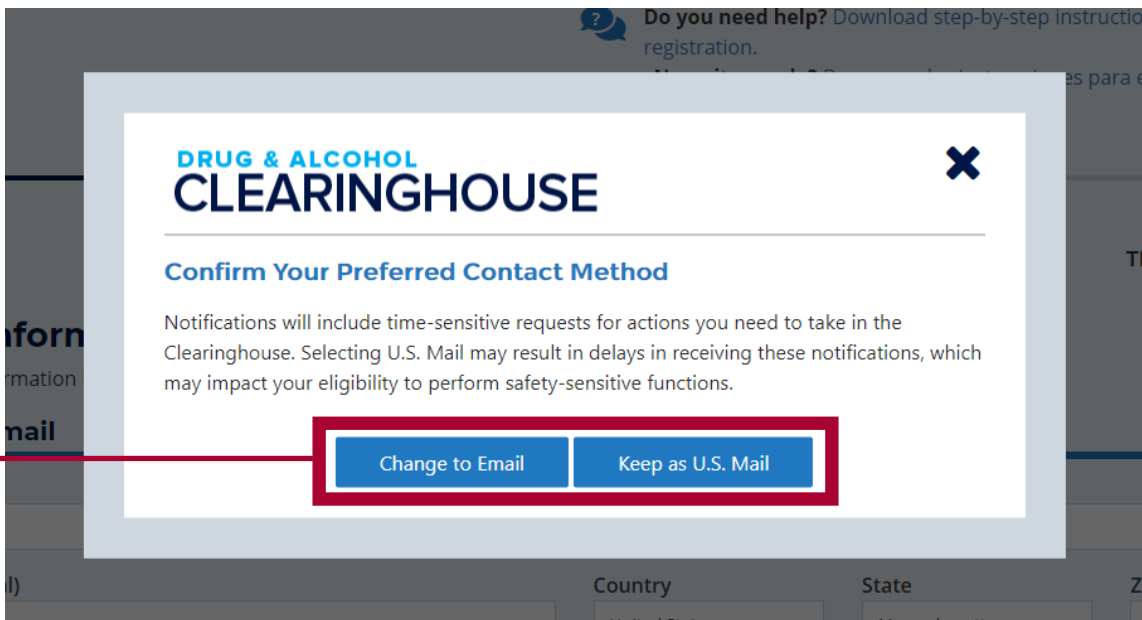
Do you need help? Download step-by-step instructio registration.

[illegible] es para e

DRUG & ALCOHOL
CLEARINGHOUSE

Confirm Your Preferred Contact Method

Notifications will include time-sensitive requests for actions you need to take in the Clearinghouse. Selecting U.S. Mail may result in delays in receiving these notifications, which may impact your eligibility to perform safety-sensitive functions.

Change to Email
Keep as U.S. Mail

nform
rmation
mail

Th

l)
Country
State
Z